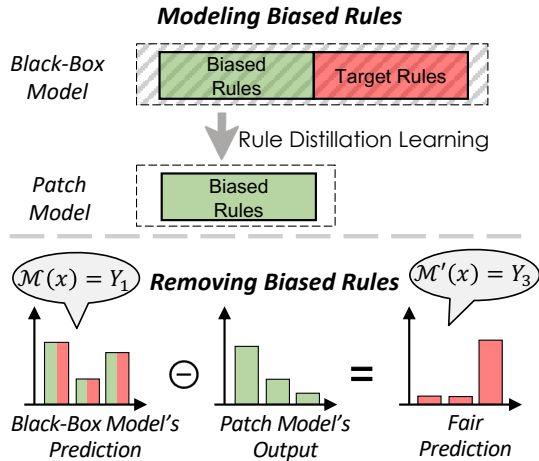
Modeling Biased Rules

Black-Box Model

Biased Rules

Target Rules

Rule Distillation Learning

Patch Model

Biased Rules

$\mathcal{M}(x) = Y_1$

Removing Biased Rules

$\mathcal{M}'(x) = Y_3$

⊖

=

Black-Box Model's Prediction

Patch Model's Output

Fair Prediction